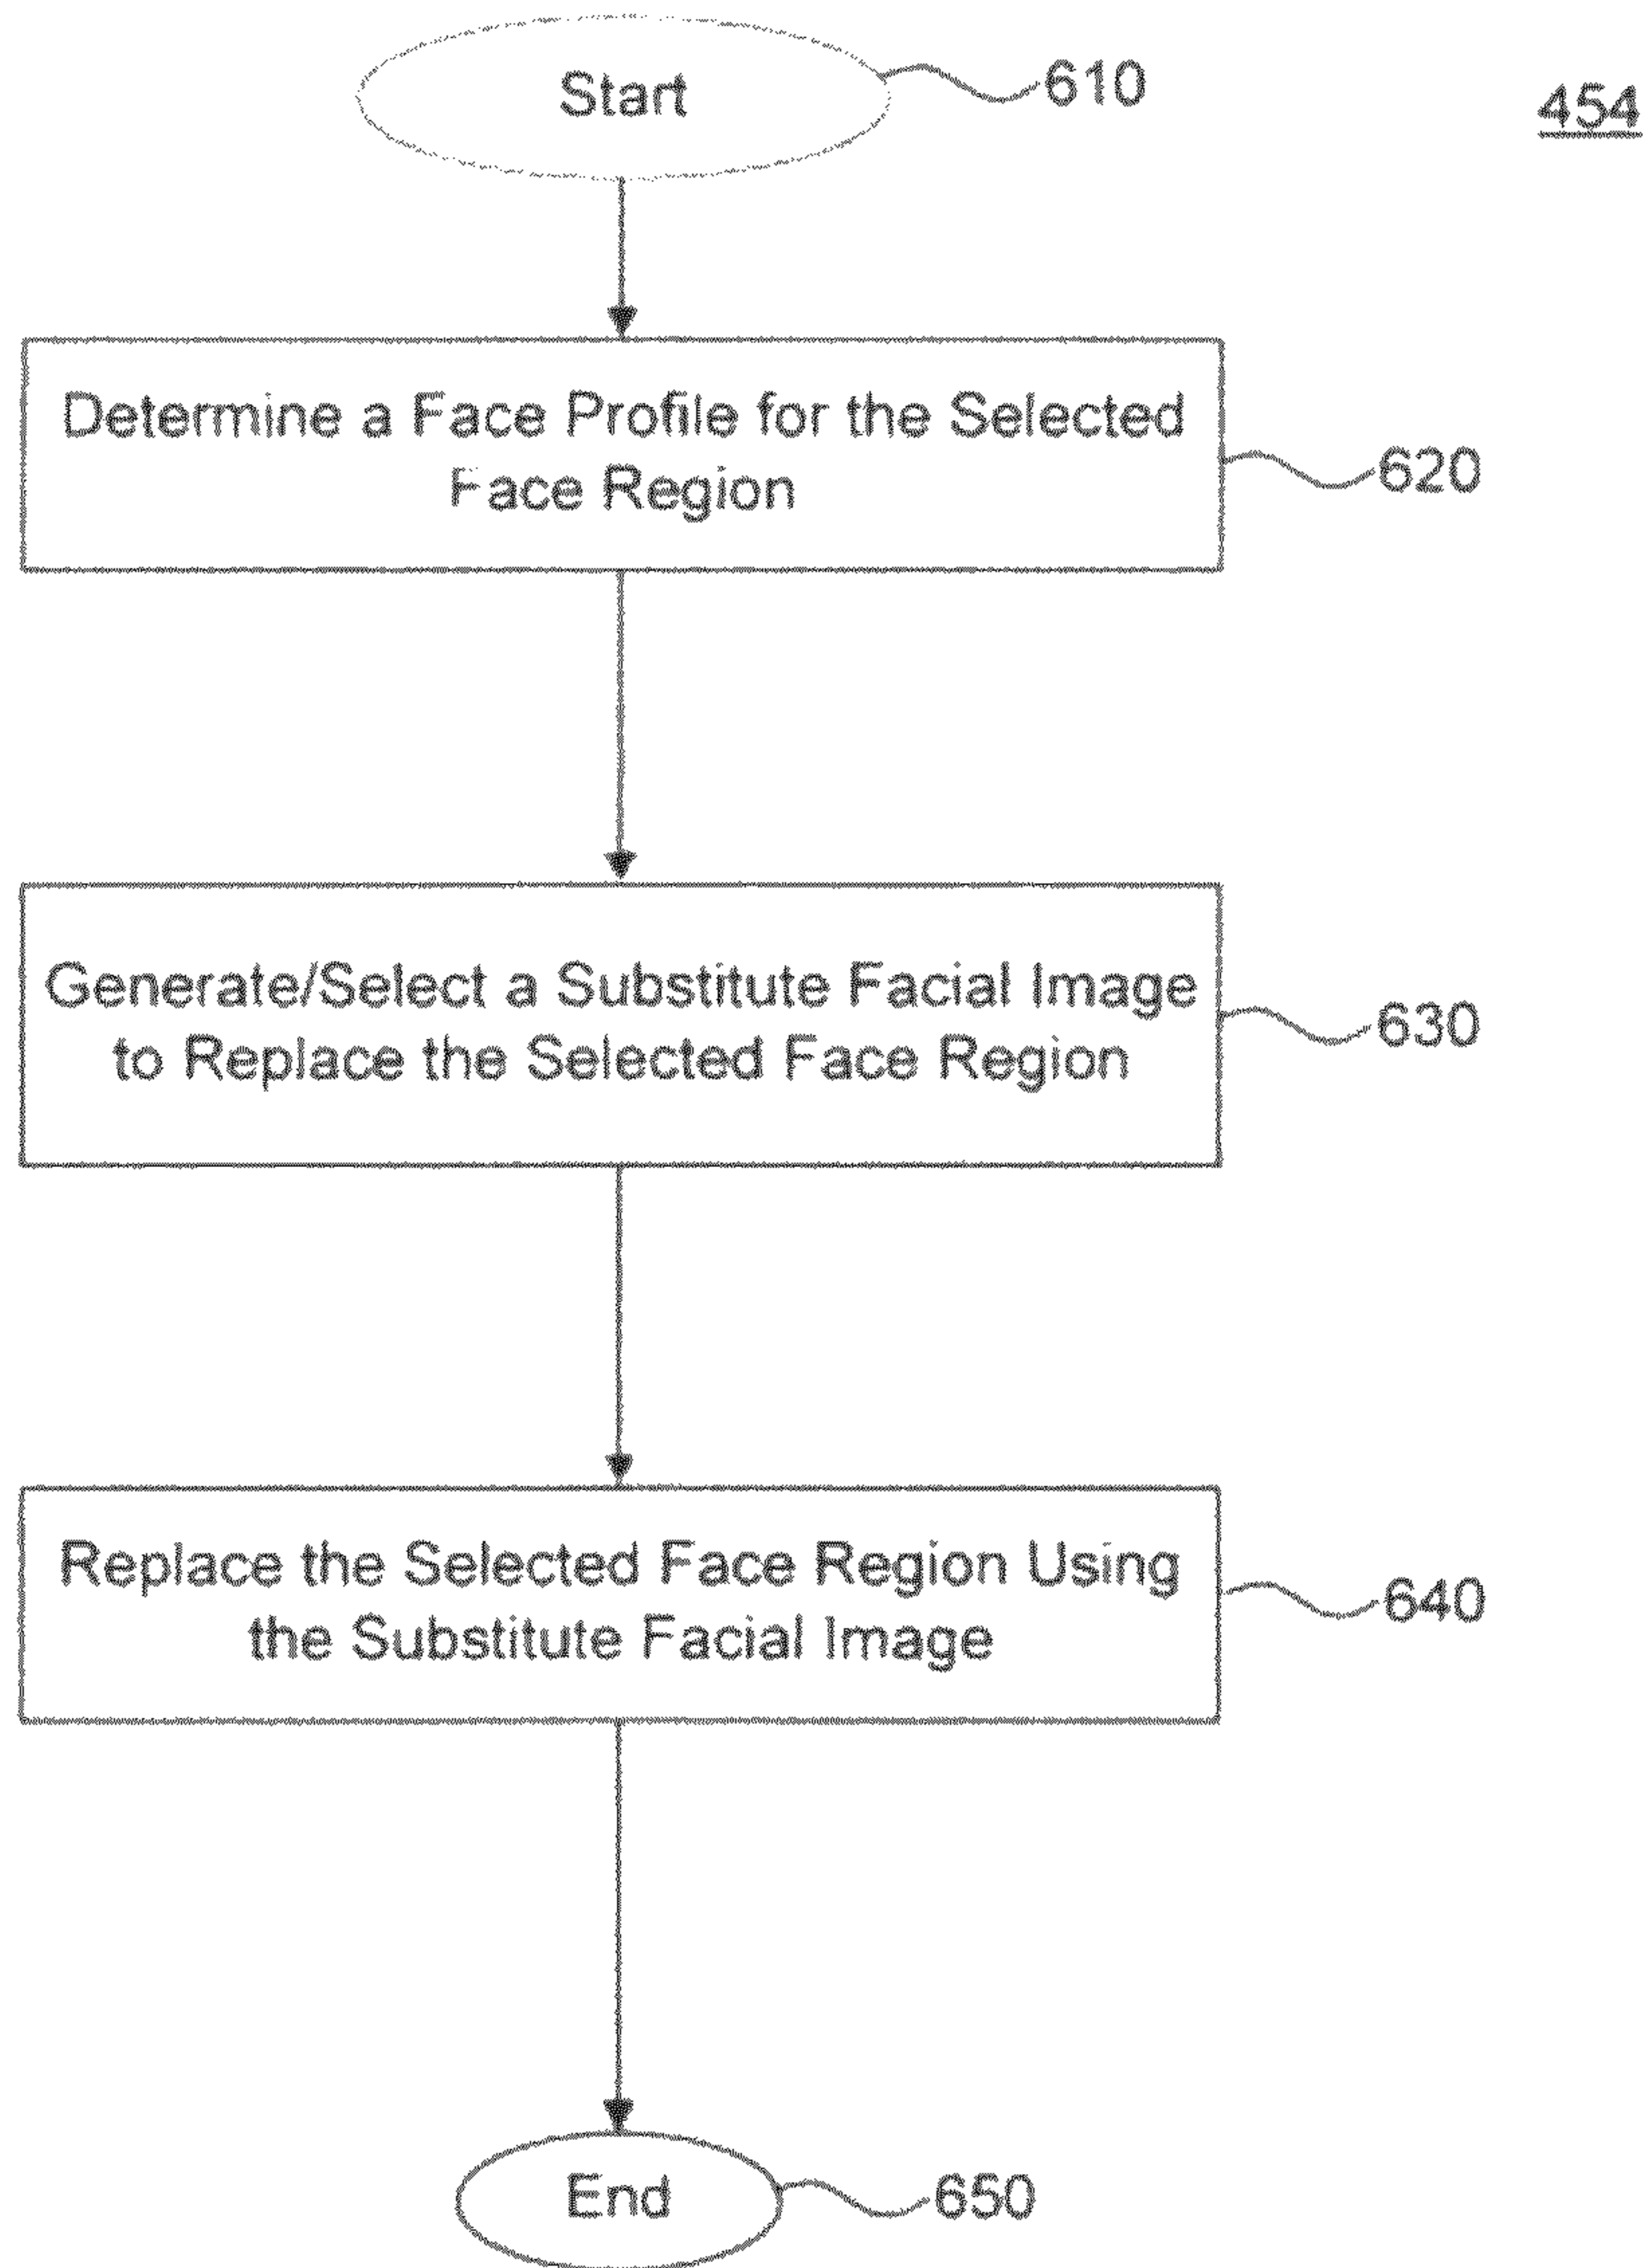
Start

610

454

Determine a Face Profile for the Selected Face Region

620

Generate/Select a Substitute Facial Image to Replace the Selected Face Region

630

Replace the Selected Face Region Using the Substitute Facial Image

640

End

650